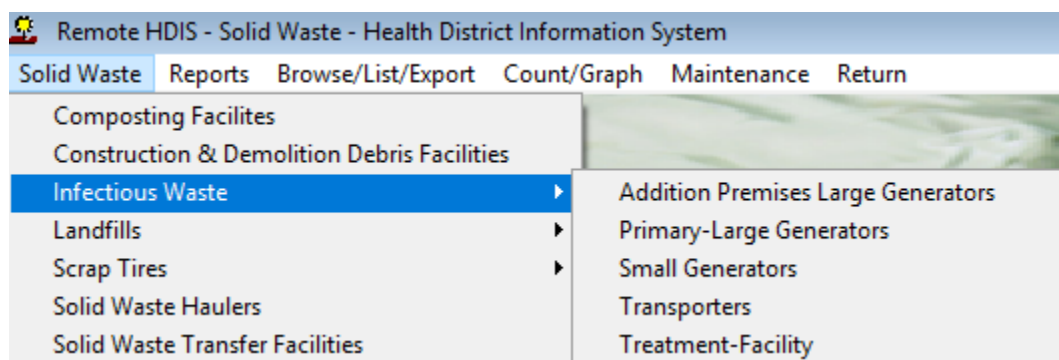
Remote HDIS - Solid Waste - Health District Information System

Solid Waste Reports Browse/List/Export Count/Graph Maintenance Return

Composting Facilites
Construction & Demolition Debris Facilities
Infectious Waste
Landfills
Scrap Tires
Solid Waste Haulers
Solid Waste Transfer Facilities

Addition Premises Large Generators
Primary-Large Generators
Small Generators
Transporters
Treatment-Facility